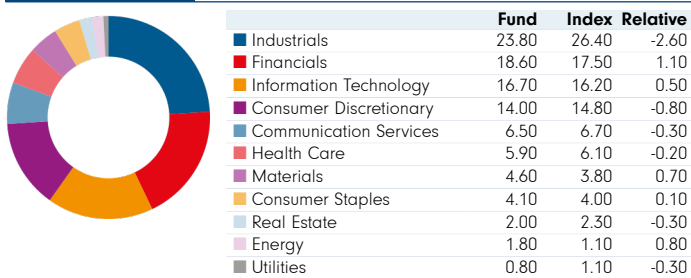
| | Fund | Index | Relative |
|---|---|---|---|
| Industrials | 23.80 | 26.40 | -2.60 |
| Financials | 18.60 | 17.50 | 1.10 |
| Information Technology | 16.70 | 16.20 | 0.50 |
| Consumer Discretionary | 14.00 | 14.80 | -0.80 |
| Communication Services | 6.50 | 6.70 | -0.30 |
| Health Care | 5.90 | 6.10 | -0.20 |
| Materials | 4.60 | 3.80 | 0.70 |
| Consumer Staples | 4.10 | 4.00 | 0.10 |
| Real Estate | 2.00 | 2.30 | -0.30 |
| Energy | 1.80 | 1.10 | 0.80 |
| Utilities | 0.80 | 1.10 | -0.30 |